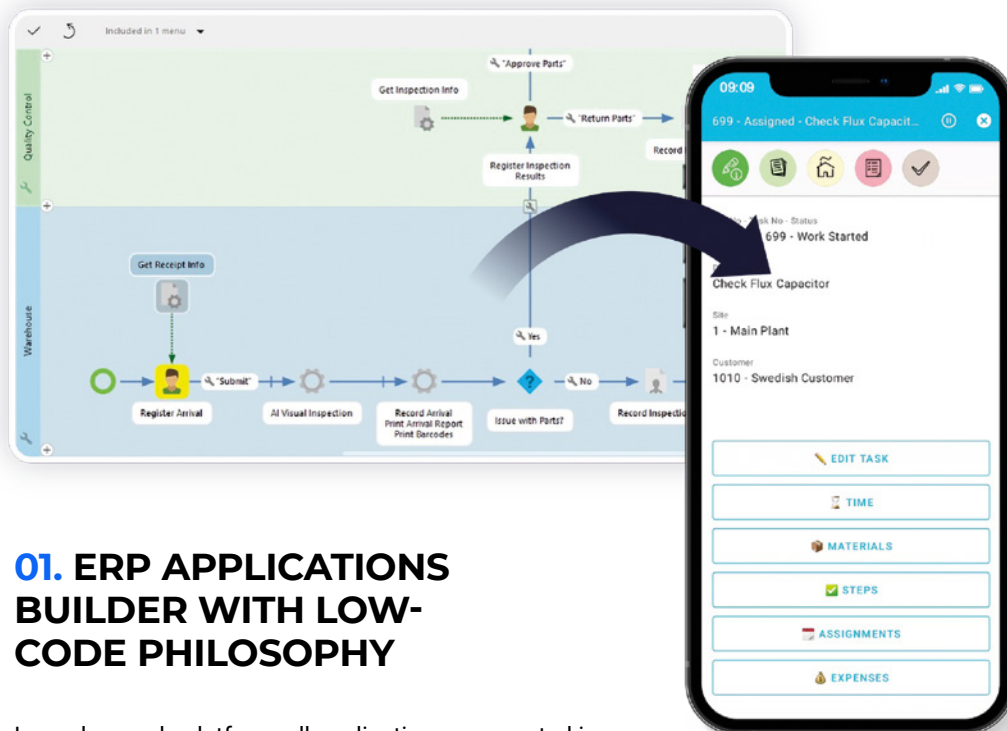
Included in 1 menu

Quality Control

"Approve Parts"

Get Inspection Info

"Return Parts"

Record

Register Inspection Results

Warehouse

Get Receipt Info

"Submit"

Yes

No

Register Arrival

AI Visual Inspection

Record Arrival Print Arrival Report Print Barcodes

Issue with Parts?

Record Inspection

09:09

699 - Assigned - Check Flux Capacit...

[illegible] - Task No - Status

699 - Work Started

Check Flux Capacitor

Site

1 - Main Plant

Customer

1010 - Swedish Customer

EDIT TASK

TIME

MATERIALS

STEPS

ASSIGNMENTS

EXPENSES

01. ERP APPLICATIONS BUILDER WITH LOW-CODE PHILOSOPHY

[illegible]